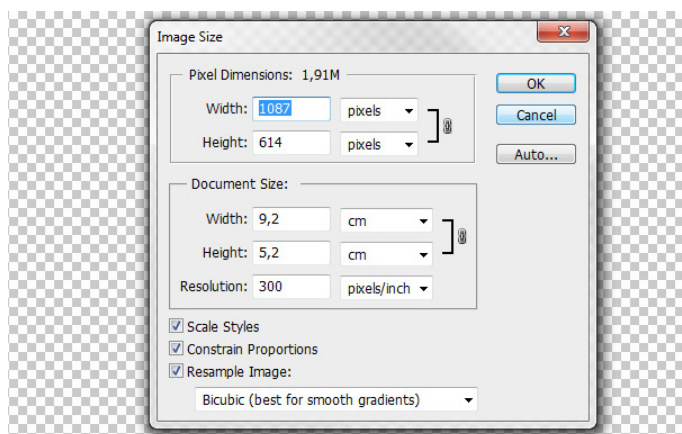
Image Size

Pixel Dimensions: 1,91M

Width: 1087 pixels

Height: 614 pixels

Document Size:

Width: 9,2 cm

Height: 5,2 cm

Resolution: 300 pixels/inch

Scale Styles

Constrain Proportions

Resample Image:

Bicubic (best for smooth gradients)

OK

Cancel

Auto...